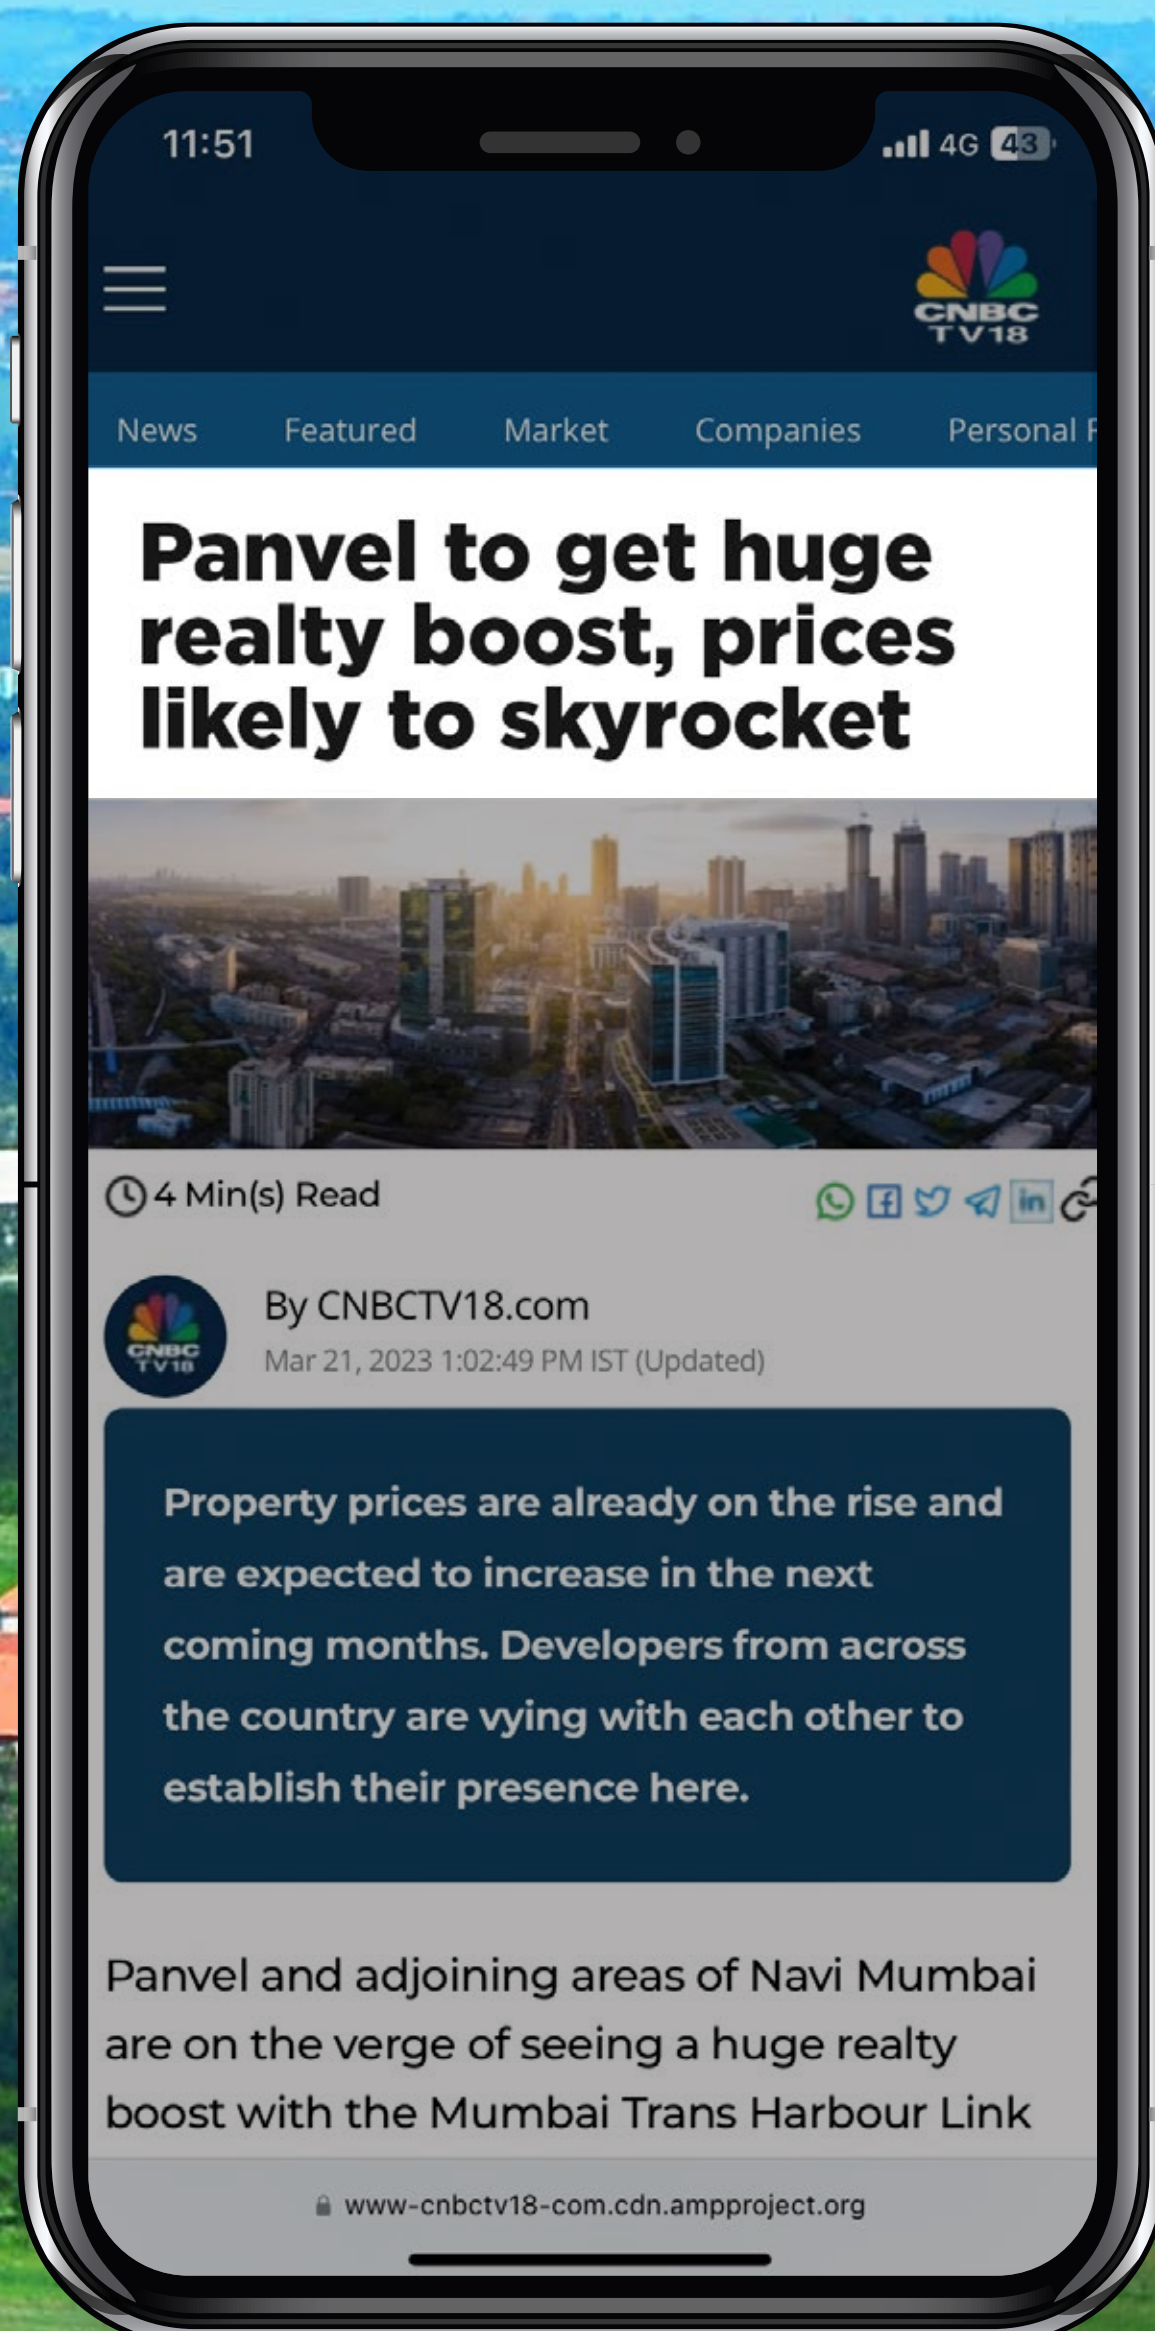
11:51

4G 43

CNBC TV18

News Featured Market Companies Personal F

Panvel to get huge realty boost, prices likely to skyrocket

4 Min(s) Read

CNBC TV18

By CNBCTV18.com

Mar 21, 2023 1:02:49 PM IST (Updated)

Property prices are already on the rise and are expected to increase in the next coming months. Developers from across the country are vying with each other to establish their presence here.

Panvel and adjoining areas of Navi Mumbai are on the verge of seeing a huge realty boost with the Mumbai Trans Harbour Link

www-cnbctv18-com.cdn.ampproject.org